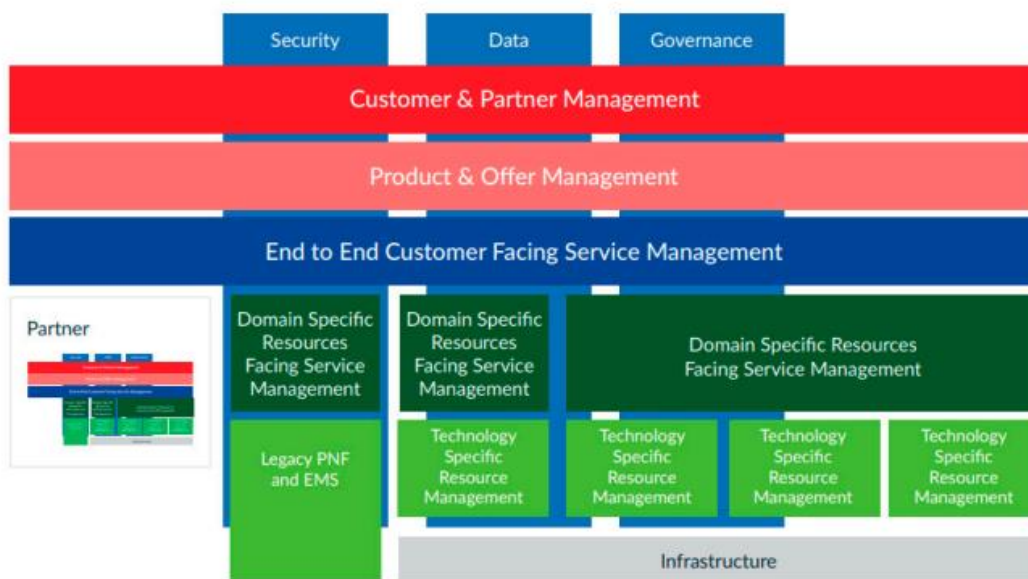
Security

Data

Governance

Customer & Partner Management

Product & Offer Management

End to End Customer Facing Service Management

Partner

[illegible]

Domain Specific Resources Facing Service Management

Domain Specific Resources Facing Service Management

Domain Specific Resources Facing Service Management

Legacy PNF and EMS

Technology Specific Resource Management

Technology Specific Resource Management

Technology Specific Resource Management

Technology Specific Resource Management

Infrastructure